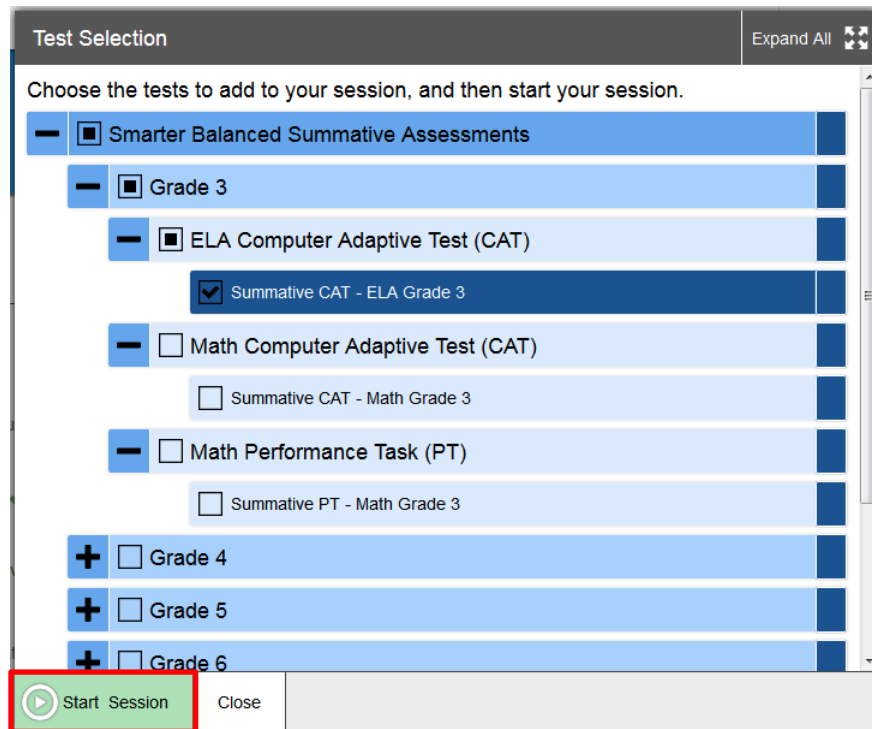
Test Selection

Expand All

Choose the tests to add to your session, and then start your session.

Smarter Balanced Summative Assessments

Grade 3

ELA Computer Adaptive Test (CAT)

Summative CAT - ELA Grade 3

Math Computer Adaptive Test (CAT)

Summative CAT - Math Grade 3

Math Performance Task (PT)

Summative PT - Math Grade 3

Grade 4

Grade 5

Grade 6

Start Session

Close